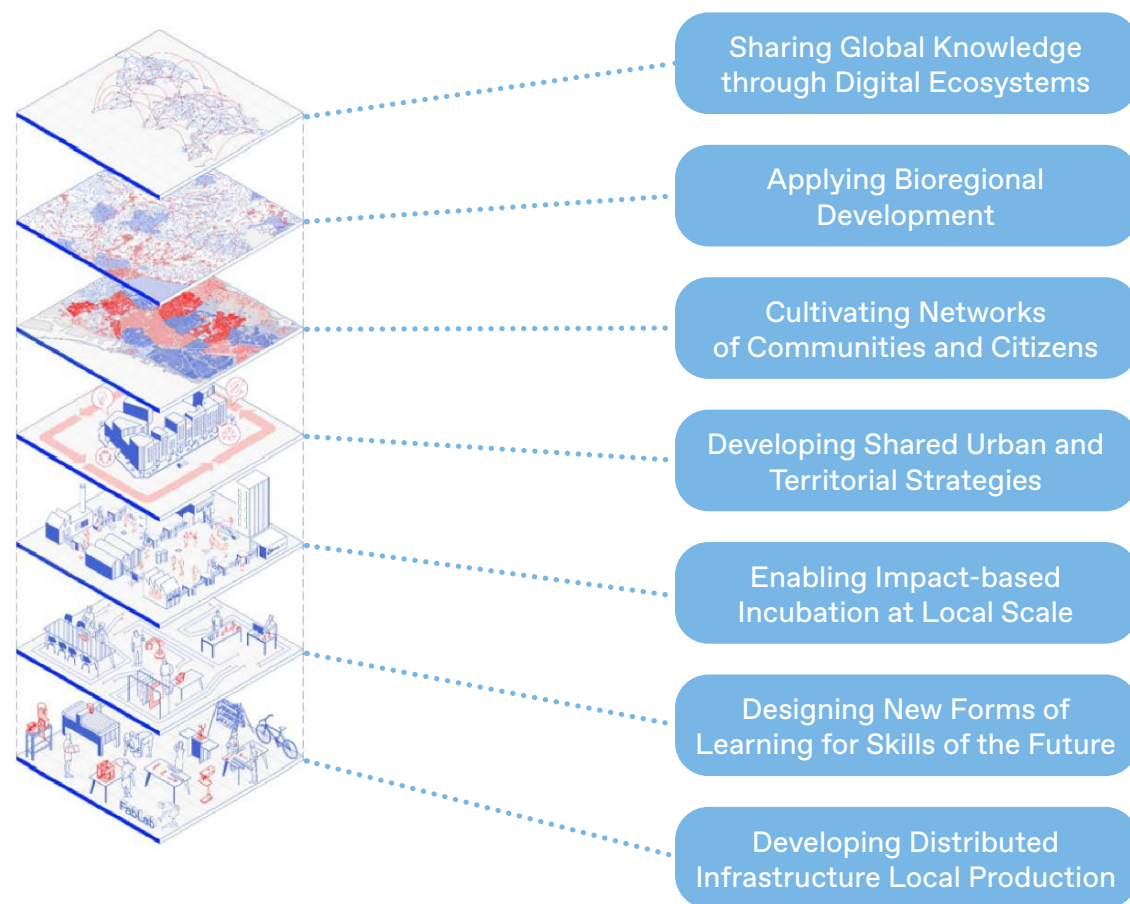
Sharing Global Knowledge through Digital Ecosystems

Applying Bioregional Development

Cultivating Networks of Communities and Citizens

Developing Shared Urban and Territorial Strategies

Enabling Impact-based Incubation at Local Scale

Designing New Forms of Learning for Skills of the Future

Developing Distributed Infrastructure Local Production

FabLab